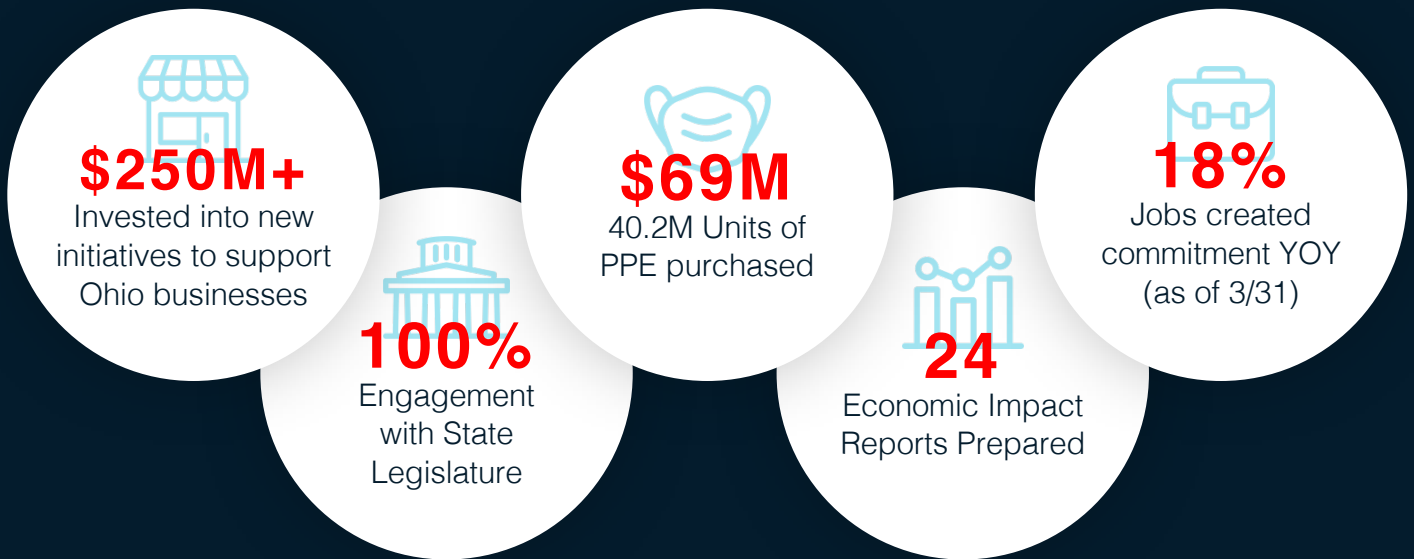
$250M+
Invested into new initiatives to support Ohio businesses

100%
Engagement with State Legislature

$69M
40.2M Units of PPE purchased

24
Economic Impact Reports Prepared

18%
Jobs created commitment YOY (as of 3/31)